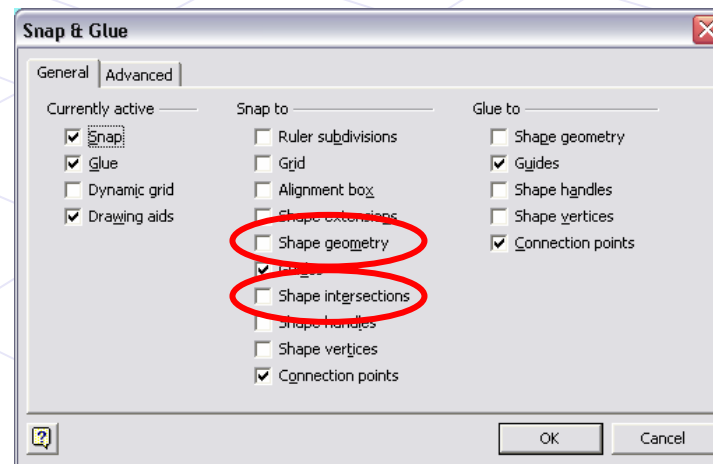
Snap & Glue

General Advanced

Currently active
Snap
Glue
Dynamic grid
Drawing aids

Snap to
Ruler subdivisions
Grid
Alignment box
Shape extensions
Shape geometry
Guides
Shape intersections
Shape handles
Shape vertices
Connection points

Glue to
Shape geometry
Guides
Shape handles
Shape vertices
Connection points

OK
Cancel